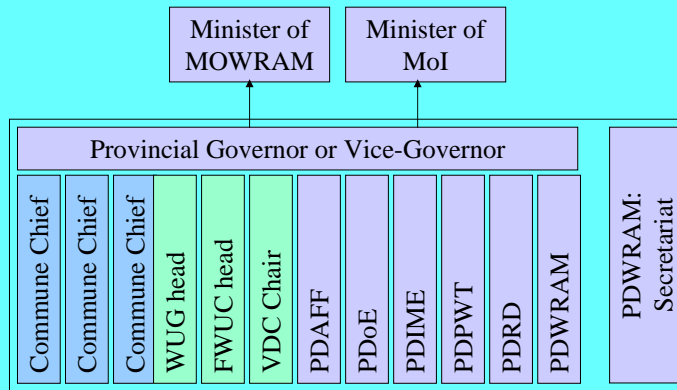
Minister of MOWRAM

Minister of MoI

Provincial Governor or Vice-Governor

Commune Chief

Commune Chief

Commune Chief

WUG head

FWUC head

VDC Chair

PDAFF

PDoE

PDIME

PDPWT

PDRD

PDWRAM

PDWRAM: Secretariat